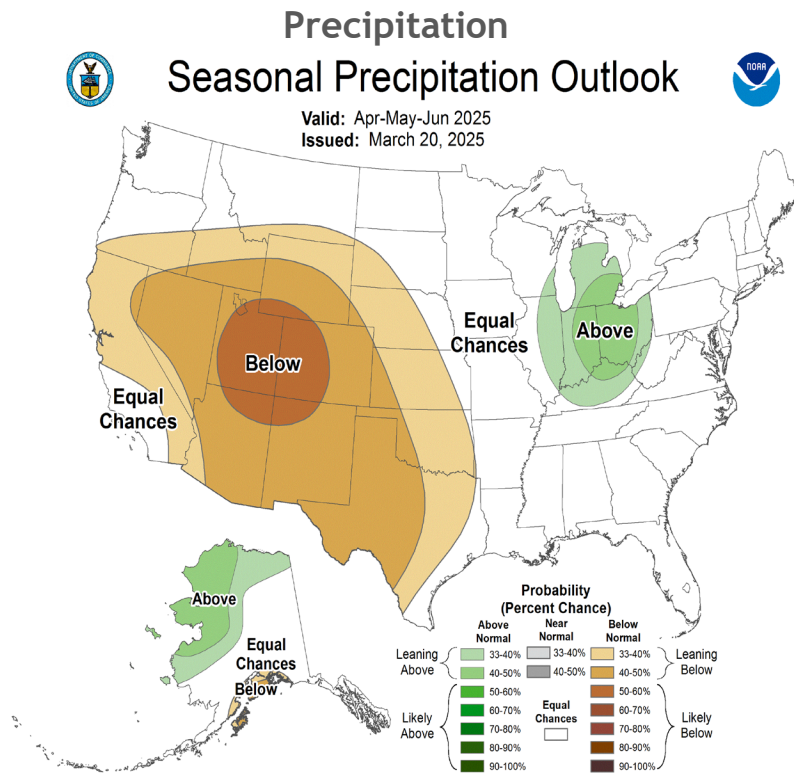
Precipitation

Seasonal Precipitation Outlook

NOAA

Valid: Apr-May-Jun 2025
Issued: March 20, 2025

Below

Equal Chances

Equal Chances

Above

Above

Equal Chances

Below

Probability
(Percent Chance)

| | Above Normal | Near Normal | Below Normal | |
|---|---|---|---|---|
| Leaning Above | 33-40% | 33-40% | 33-40% | Leaning Below |
| | 40-50% | 40-50% | 40-50% | |
| Likely Above | 50-60% | Equal Chances | 50-60% | Likely Below |
| | 60-70% | | 60-70% | |
| | 70-80% | | 70-80% | |
| | 80-90% | | 80-90% | |
| | 90-100% | | 90-100% | |